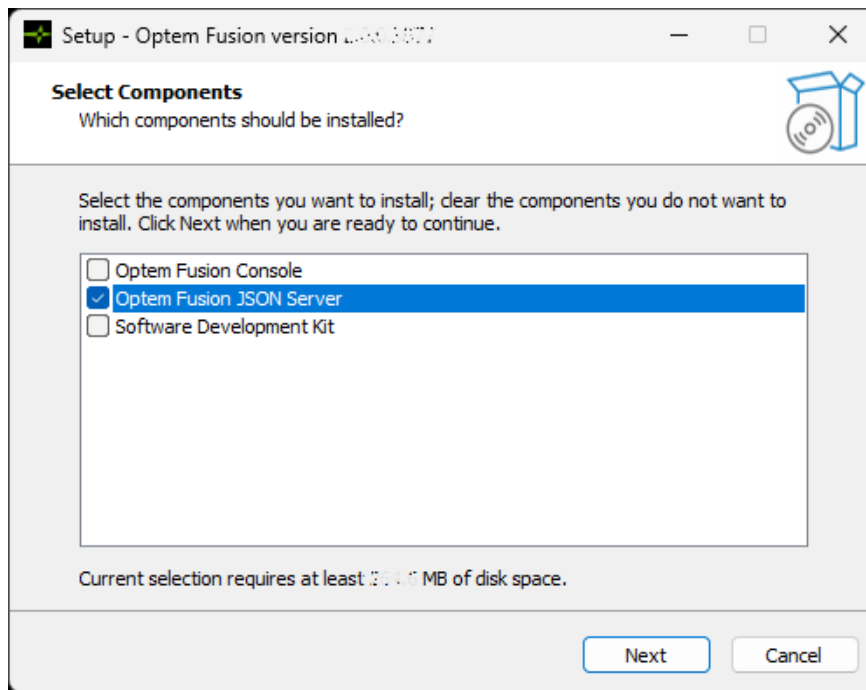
Setup - Optem Fusion version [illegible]

Select Components
Which components should be installed?

Select the components you want to install; clear the components you do not want to install. Click Next when you are ready to continue.

Optem Fusion Console
Optem Fusion JSON Server
Software Development Kit

Current selection requires at least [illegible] MB of disk space.

Next
Cancel